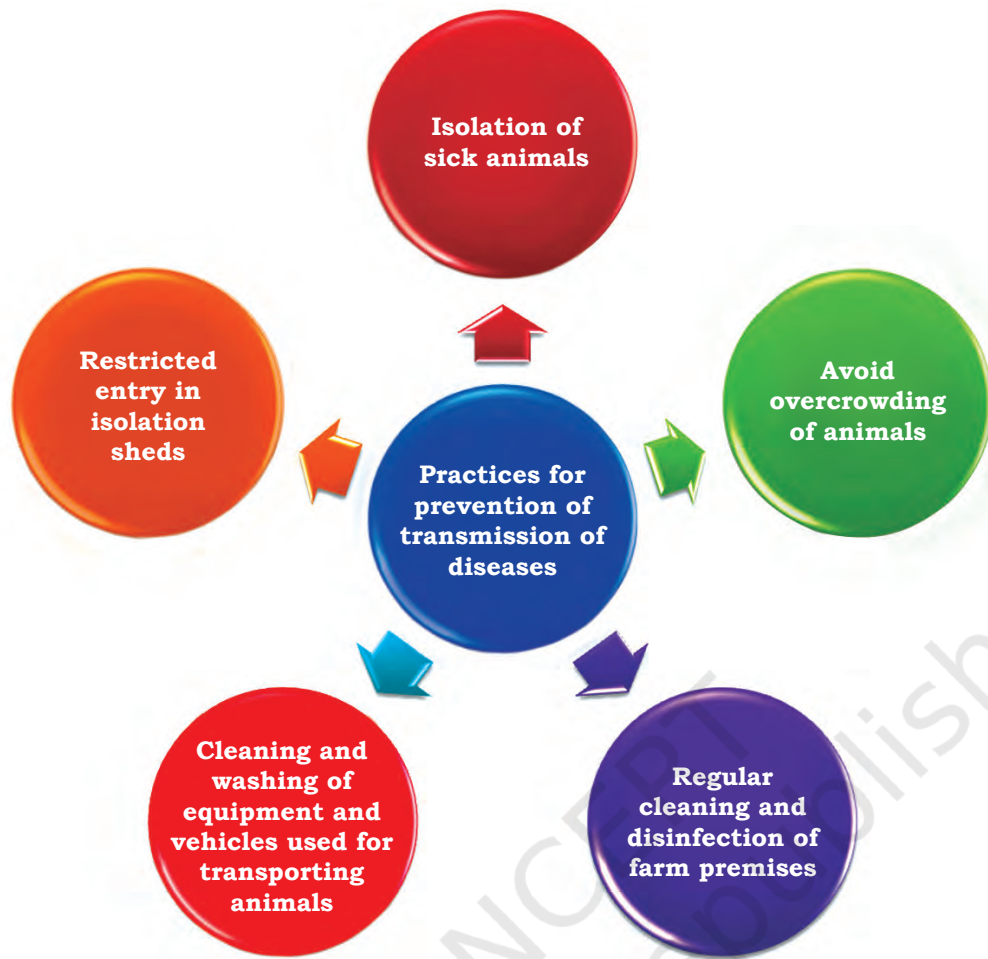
Isolation of sick animals

Restricted entry in isolation sheds

Avoid overcrowding of animals

Practices for prevention of transmission of diseases

Cleaning and washing of equipment and vehicles used for transporting animals

Regular cleaning and disinfection of farm premises

NCERT

published